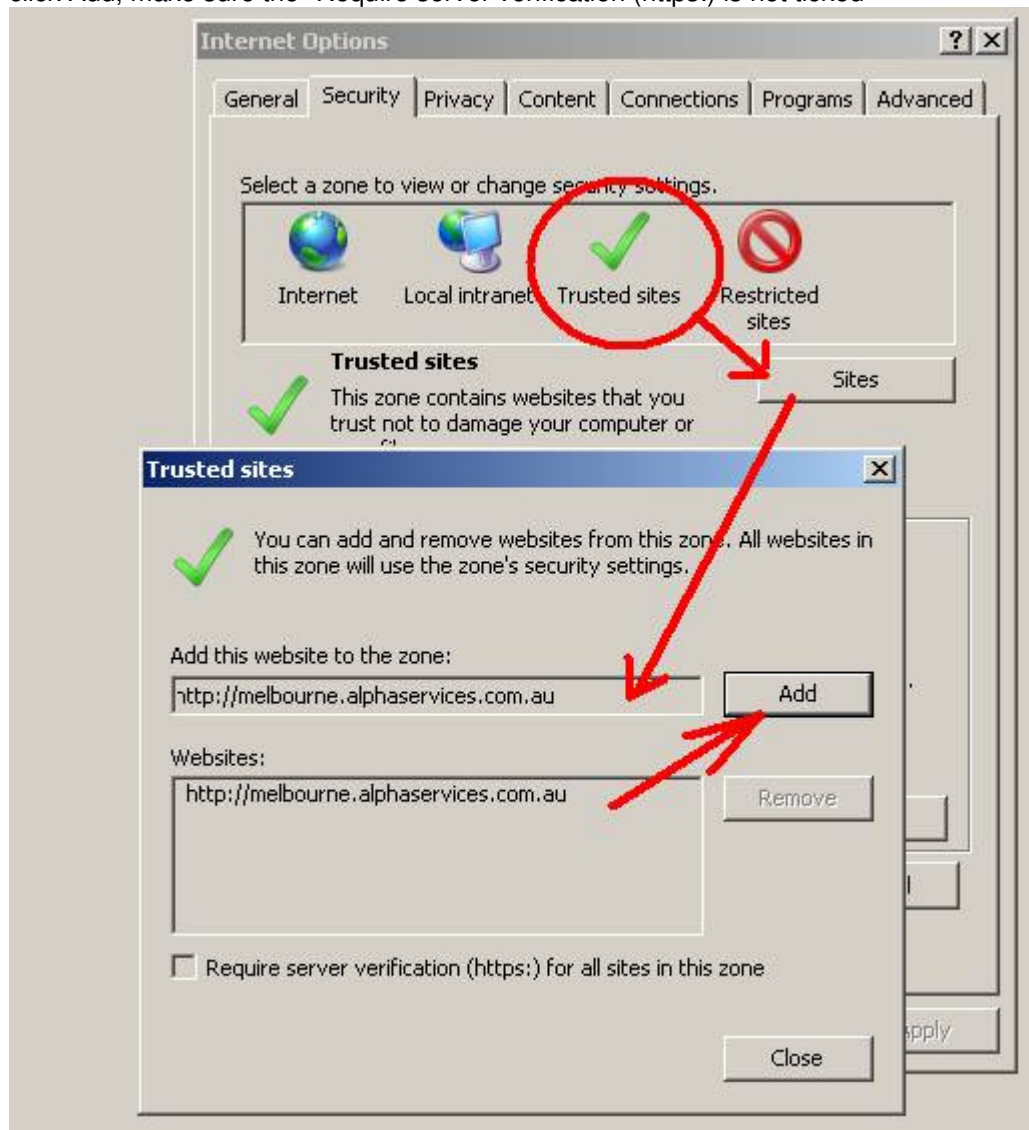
click Add, make sure the "Require server verification (https:) is not ticked

Internet Options

?
X

General
Security
Privacy
Content
Connections
Programs
Advanced

Select a zone to view or change security settings.

Internet
Local intranet
Trusted sites
Restricted sites

Trusted sites

This zone contains websites that you trust not to damage your computer or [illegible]

Sites

Trusted sites

X

You can add and remove websites from this zone. All websites in this zone will use the zone's security settings.

Add this website to the zone:

http://melbourne.alphaservices.com.au

Add

Websites:

http://melbourne.alphaservices.com.au

Remove

Require server verification (https:) for all sites in this zone

Close

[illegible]pply